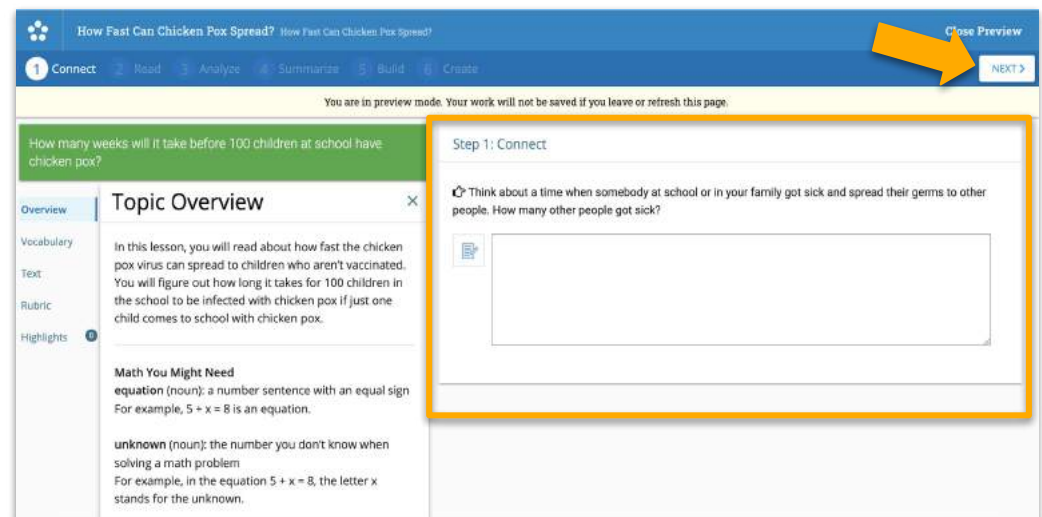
How Fast Can Chicken Pox Spread? How Fast Can Chicken Pox Spread?

Close Preview

1 Connect 2 Read 3 Analyze 4 Summarize 5 Build 6 Create

NEXT >

You are in preview mode. Your work will not be saved if you leave or refresh this page.

How many weeks will it take before 100 children at school have chicken pox?

Overview
Vocabulary
Text
Rubric
Highlights 0

Topic Overview ×

In this lesson, you will read about how fast the chicken pox virus can spread to children who aren't vaccinated. You will figure out how long it takes for 100 children in the school to be infected with chicken pox if just one child comes to school with chicken pox.

Math You Might Need
equation (noun): a number sentence with an equal sign
For example, $5 + x = 8$ is an equation.

unknown (noun): the number you don't know when solving a math problem
For example, in the equation $5 + x = 8$, the letter x stands for the unknown.

Step 1: Connect

Think about a time when somebody at school or in your family got sick and spread their germs to other people. How many other people got sick?